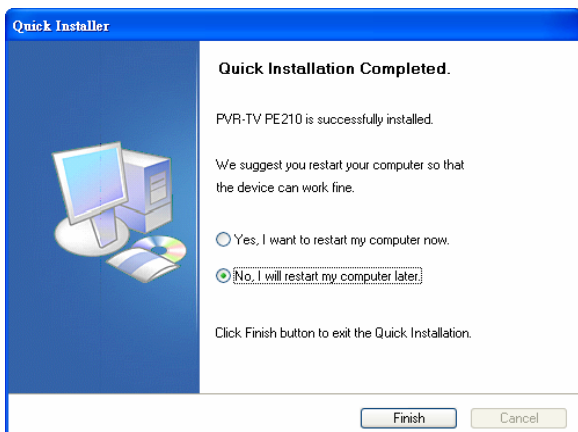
Quick Installer

Quick Installation Completed.

PVR-TV PE210 is successfully installed.

We suggest you restart your computer so that the device can work fine.

Yes, I want to restart my computer now.

No, I will restart my computer later.

Click Finish button to exit the Quick Installation.

Finish

Cancel